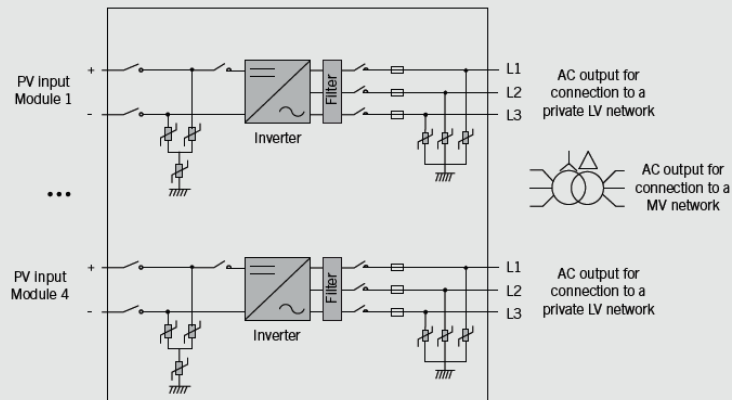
PV input
Module 1

+

-

Filter

Inverter

L1
L2
L3

AC output for connection to a private LV network

AC output for connection to a MV network

...

PV input
Module 4

+

-

Filter

Inverter

L1
L2
L3

AC output for connection to a private LV network